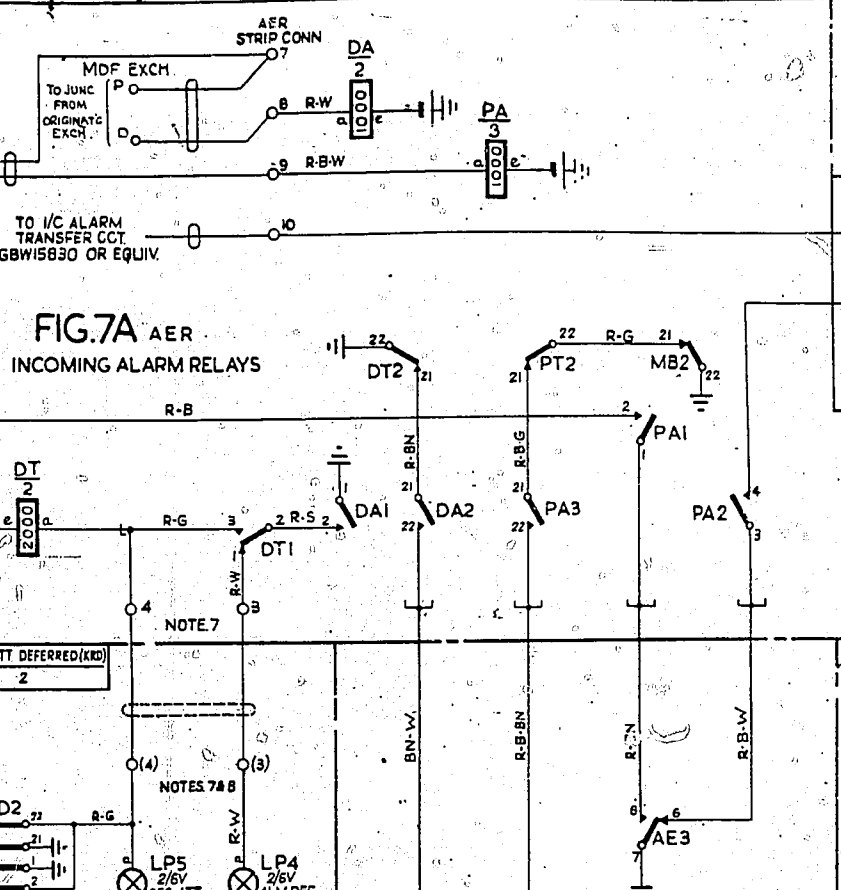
AER STRIP CONN

MDF EXCH

TO JUNC FROM ORIGINAT'G EXCH

P

D

7

8

R-W

DA
2

a

e

9

R-B-W

PA
3

a

e

TO I/C ALARM TRANSFER CCT. GBW15830 OR EQUIV.

10

FIG.7A AER
INCOMING ALARM RELAYS

22

DT2

21

22

PT2

21

R-G

21

MB2

22

R-B

2

PA1

1

DT
2

e

a

R-G

3

2

R-S

2

DT1

1

R-W

1

DA1

R-BN

21

DA2

22

R-B-G

21

PA3

22

PA2

4

3

4

3

NOTE.7

TT DEFERRED(KRD)
2

BN-W

R-B-BN

R-?N

R-B-W

(4)

(3)

NOTES 7 & 8

D2

22

R-G

21

1

2

R-W

a

LP5
2/6V

LP4
2/6V

6

AE3

6

7